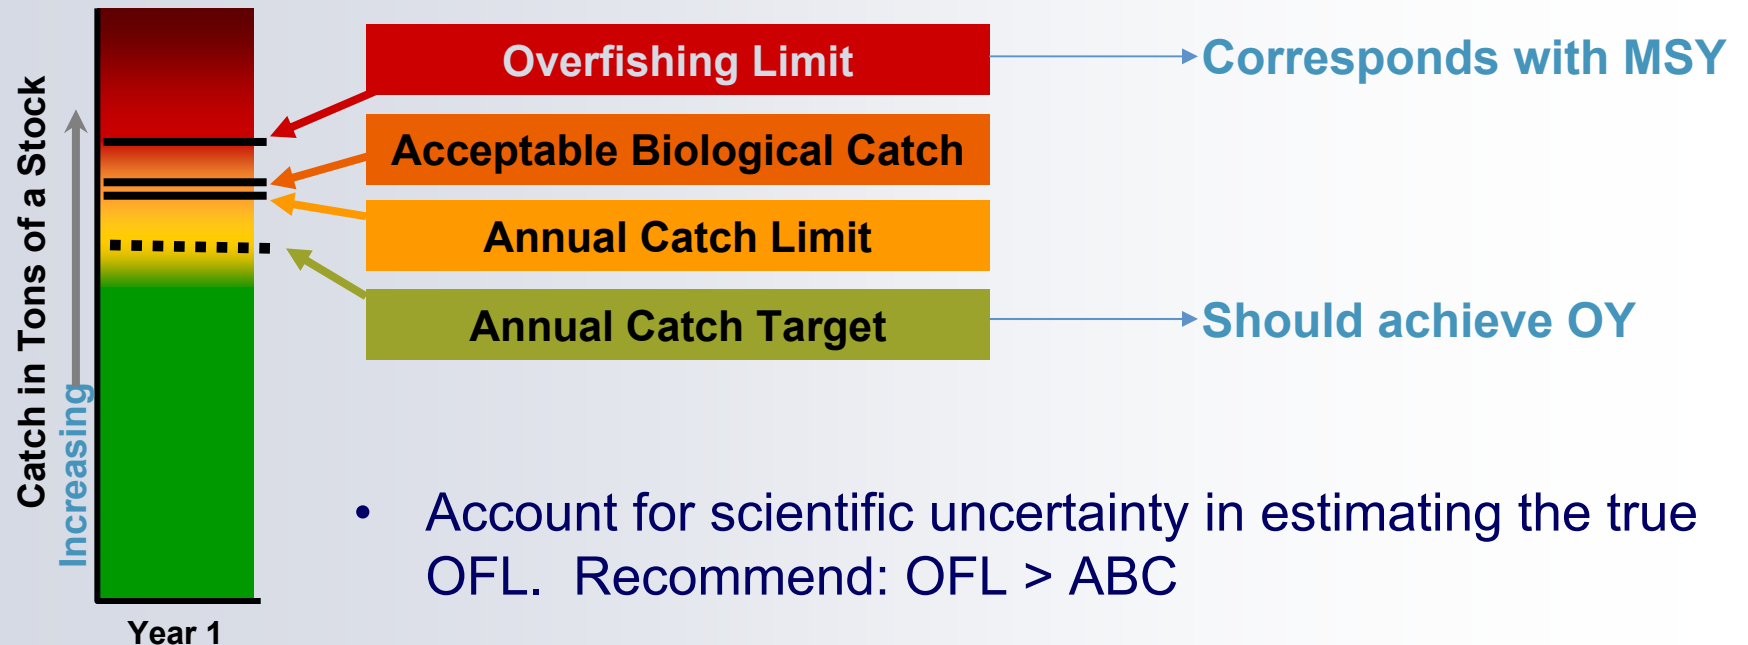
Catch in Tons of a Stock

Increasing

Year 1

Overfishing Limit

Corresponds with MSY

Acceptable Biological Catch

Annual Catch Limit

Annual Catch Target

Should achieve OY

• Account for scientific uncertainty in estimating the true OFL. Recommend: OFL > ABC